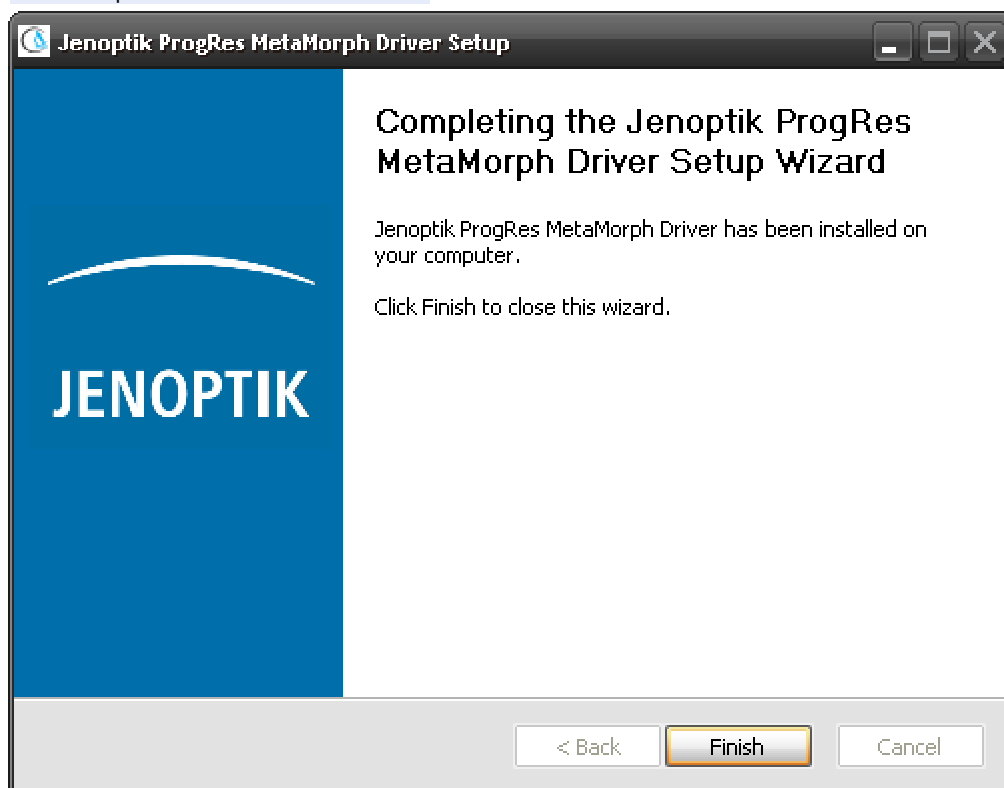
Jenoptik ProgRes MetaMorph Driver Setup

JENOPTIK

Completing the Jenoptik ProgRes MetaMorph Driver Setup Wizard

Jenoptik ProgRes MetaMorph Driver has been installed on your computer.

Click Finish to close this wizard.

< Back

Finish

Cancel